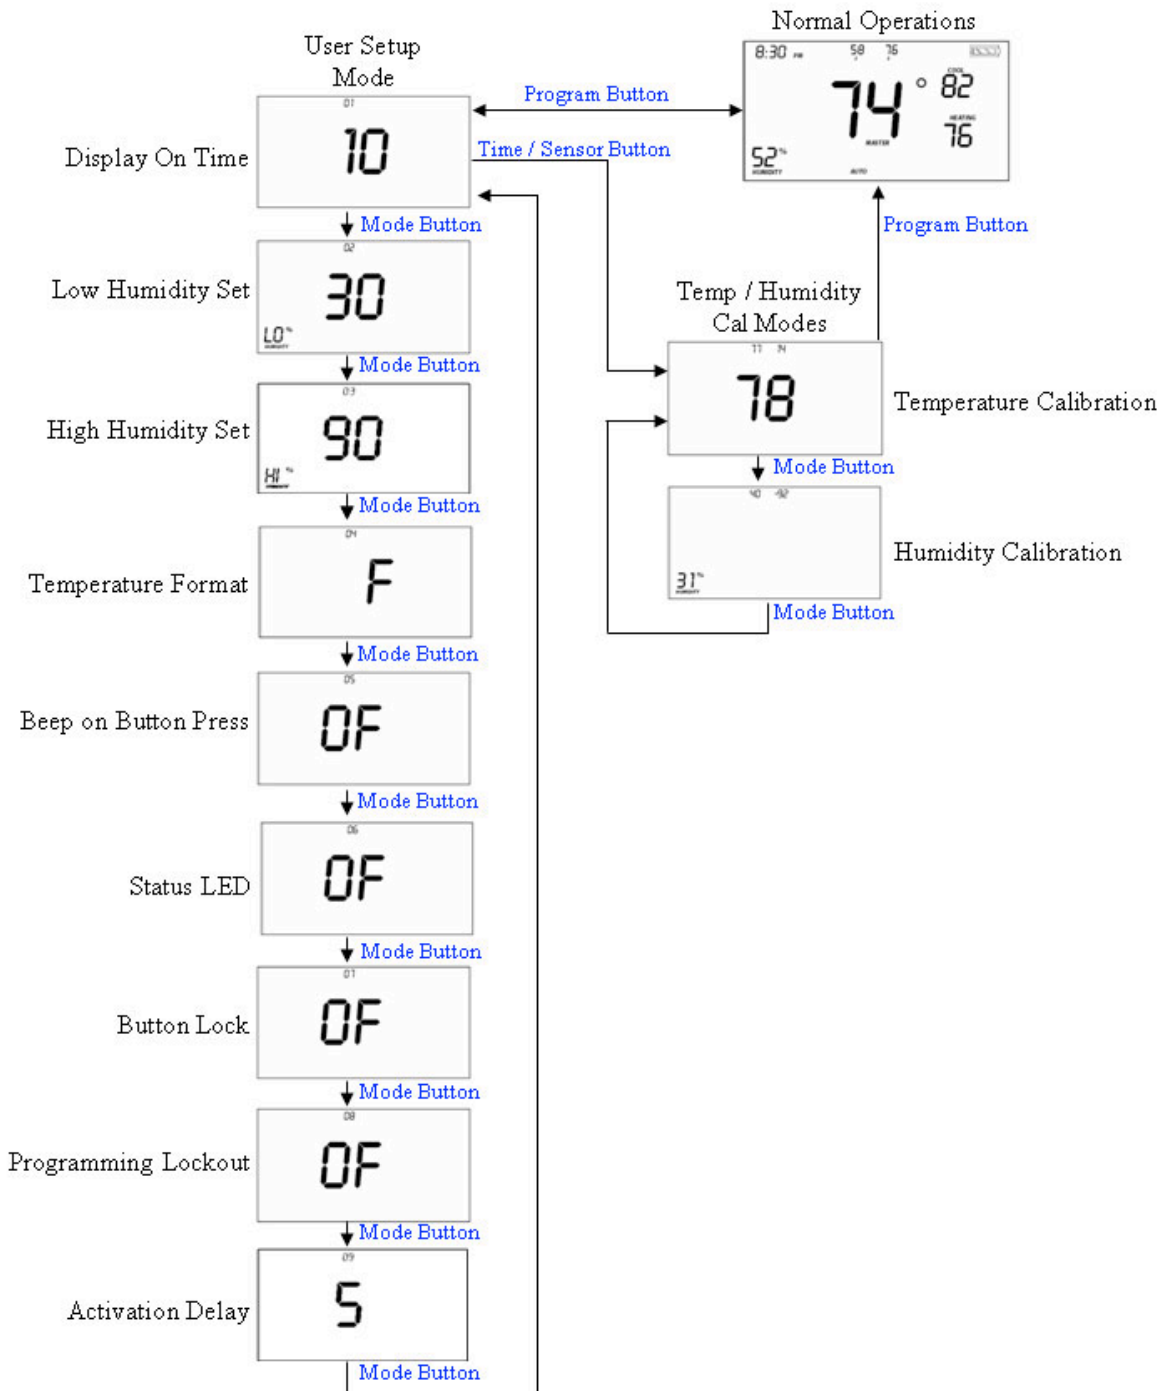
User Setup Mode

Normal Operations

8:30 PM 58 76

74 ° 82

COOL

HEATING

76

52%

HUMIDITY

MASTER

AUTO

Program Button

Time / Sensor Button

Display On Time

01

10

Mode Button

Low Humidity Set

02

30

LO%

Mode Button

High Humidity Set

03

90

HI%

Mode Button

Temperature Format

04

F

Mode Button

Beep on Button Press

05

0F

Mode Button

Status LED

06

0F

Mode Button

Button Lock

07

0F

Mode Button

Programming Lockout

08

0F

Mode Button

Activation Delay

09

5

Mode Button

Program Button

Temp / Humidity Cal Modes

T1 74

78

Temperature Calibration

Mode Button

40 -92

31%

Humidity Calibration

Mode Button